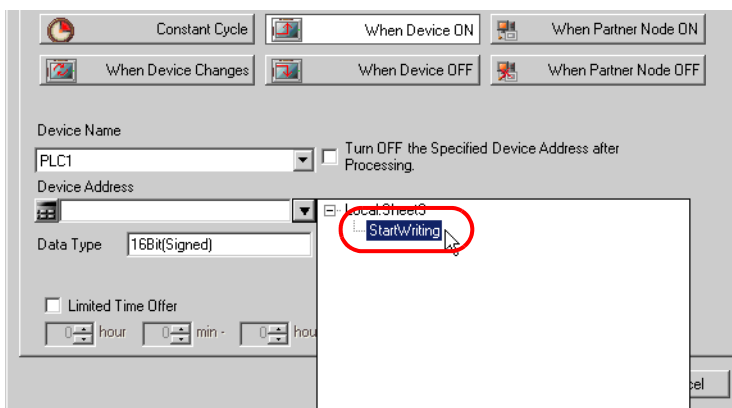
Constant Cycle
When Device ON
When Partner Node ON
When Device Changes
When Device OFF
When Partner Node OFF

Device Name
PLC1
Turn OFF the Specified Device Address after Processing.
Device Address
Local:Sheet3
StartWriting
Data Type 16Bit(Signed)

Limited Time Offer
0 hour 0 min - 0 hou

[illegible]cel